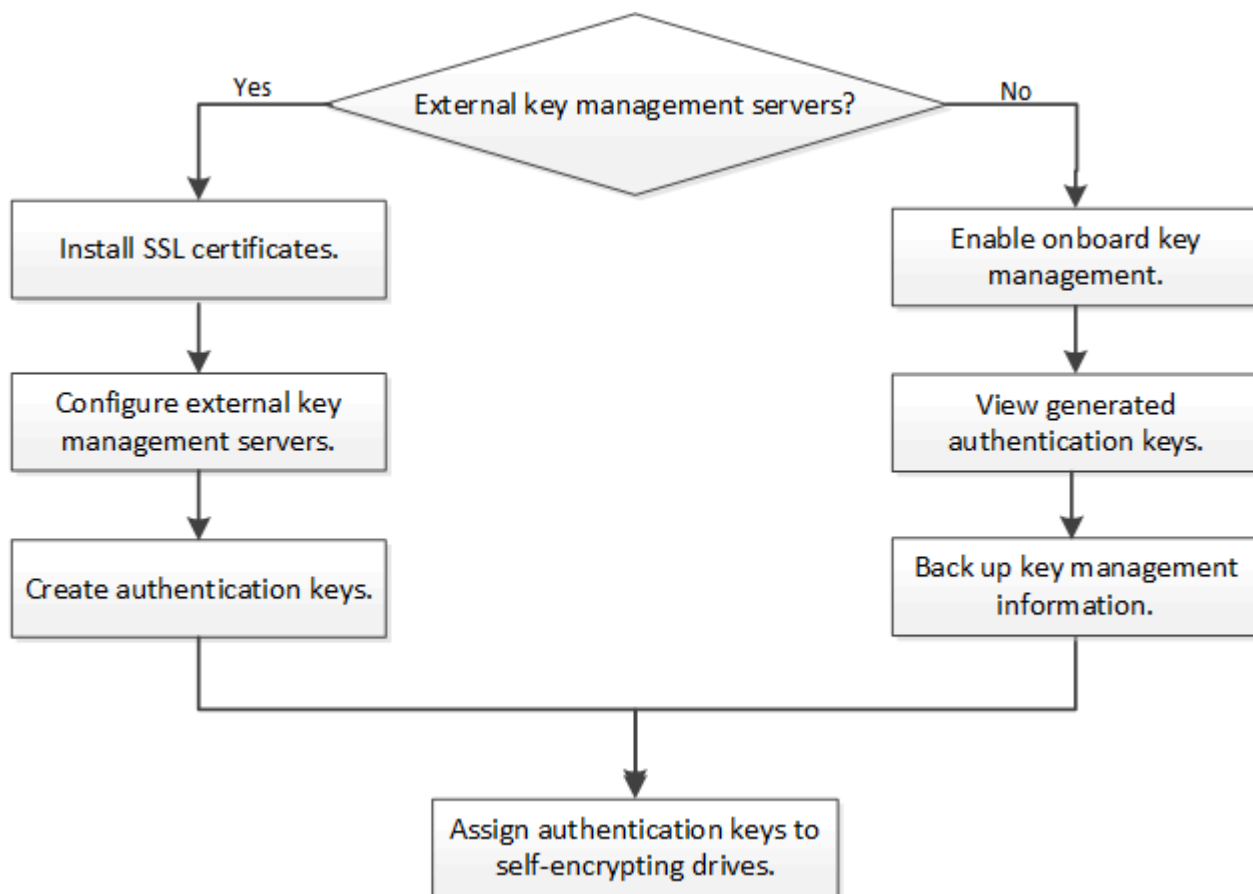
External key management servers?

Yes

No

Install SSL certificates.

Configure external key management servers.

Create authentication keys.

Enable onboard key management.

View generated authentication keys.

Back up key management information.

Assign authentication keys to self-encrypting drives.